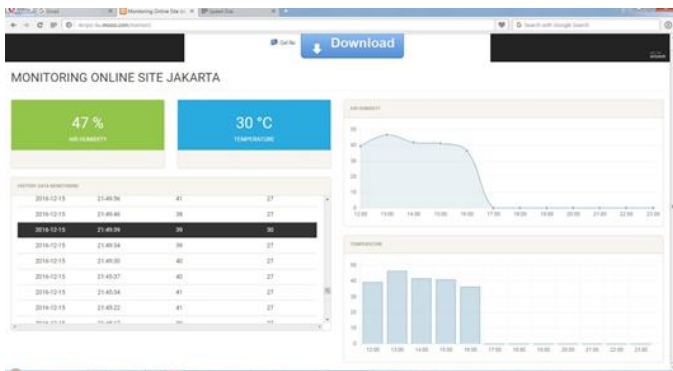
Monitoring Online Site Ja

Download

MONITORING ONLINE SITE JAKARTA

47 %
AIR HUMIDITY

30 °C
TEMPERATURE

HISTORY DATA MONITORING

| | | | |
|---|---|---|---|
| 2016-12-15 | 21:49:56 | 41 | 27 |
| 2016-12-15 | 21:49:46 | 39 | 27 |
| 2016-12-15 | 21:49:39 | 39 | 30 |
| 2016-12-15 | 21:49:34 | 39 | 27 |
| 2016-12-15 | 21:49:30 | 40 | 27 |
| 2016-12-15 | 21:45:07 | 40 | 27 |
| 2016-12-15 | 21:45:34 | 41 | 27 |
| 2016-12-15 | 21:49:22 | 41 | 27 |

AIR HUMIDITY

50
40
30
20
10
0
12:00 13:00 14:00 15:00 16:00 17:00 18:00 19:00 20:00 21:00 22:00 23:00

TEMPERATURE

50
40
30
20
10
0
12:00 13:00 14:00 15:00 16:00 17:00 18:00 19:00 20:00 21:00 22:00 23:00